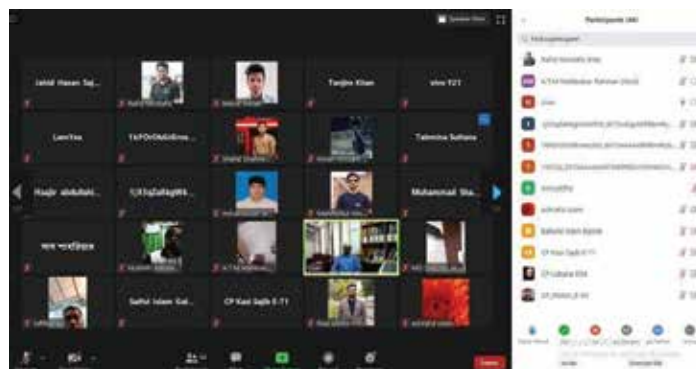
Speaker View

Jahid Hasan Saj...

Tanjim Khan

vivo Y21

LamYea

TkPOrOhGtGna...

Tahmina Sultana

Haqiz abdullahi...

tjXSqZaWgWk...

Muhammad Sha...

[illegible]

Saiful Islam Sal...

CP Kazi Sajib E-71

Participants (48)

Rafiul Hossain Jimy

KTM Mahbubur Rahman (Host)

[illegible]

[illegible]

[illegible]

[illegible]

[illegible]

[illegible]

Saiful Islam Sajeeb

CP Kazi Sajib E-71

CP Lubana 034

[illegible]

Leave